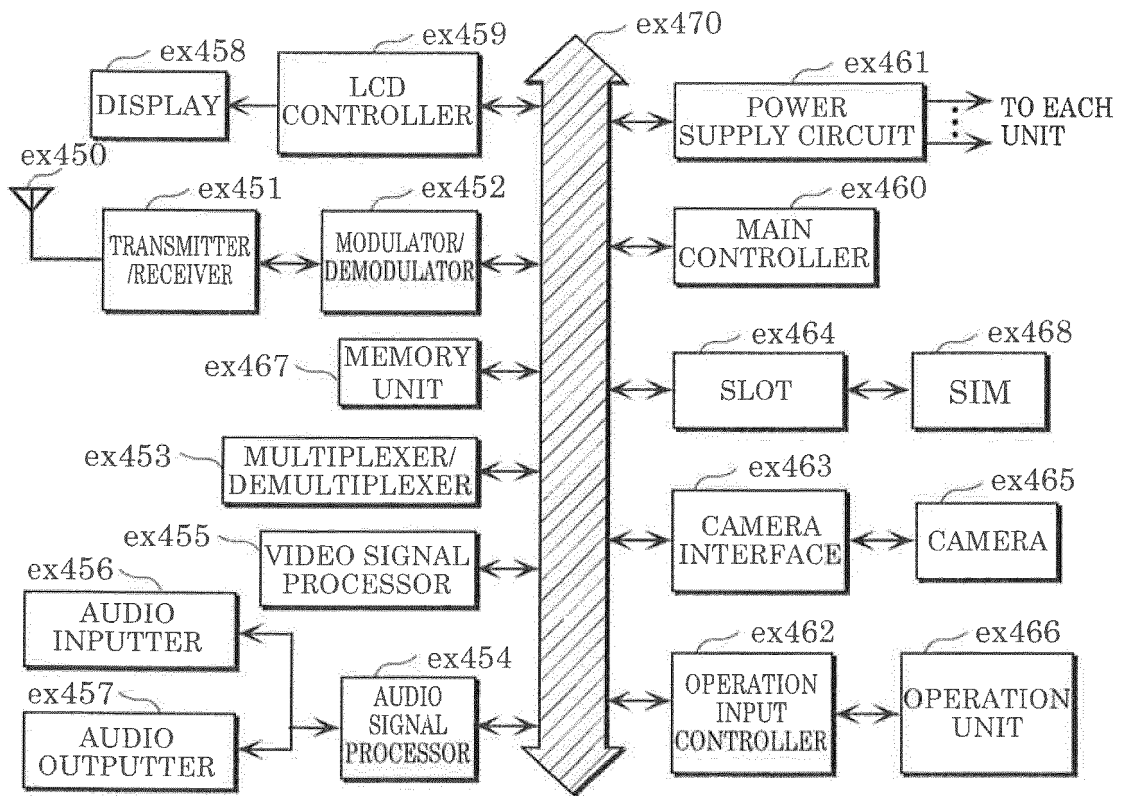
ex458
DISPLAY

ex459
LCD CONTROLLER

ex470

ex461
POWER SUPPLY CIRCUIT

TO EACH UNIT

ex450

ex451
TRANSMITTER /RECEIVER

ex452
MODULATOR/ DEMODULATOR

ex460
MAIN CONTROLLER

ex467
MEMORY UNIT

ex464
SLOT

ex468
SIM

ex453
MULTIPLEXER/ DEMULTIPLEXER

ex463
CAMERA INTERFACE

ex465
CAMERA

ex455
VIDEO SIGNAL PROCESSOR

ex456
AUDIO INPUTTER

ex457
AUDIO OUTPUTTER

ex454
AUDIO SIGNAL PROCESSOR

ex462
OPERATION INPUT CONTROLLER

ex466
OPERATION UNIT